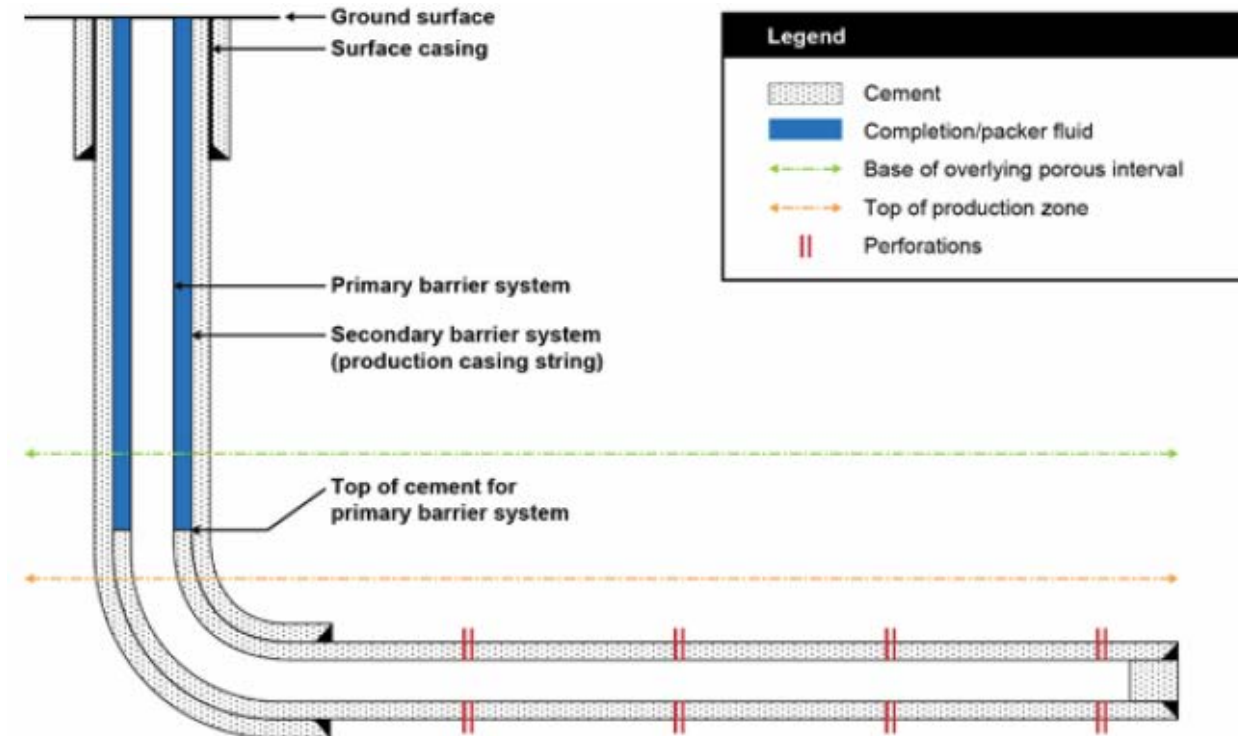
Ground surface
Surface casing

Primary barrier system
Secondary barrier system (production casing string)

Top of cement for primary barrier system

Legend
Cement
Completion/packer fluid
Base of overlying porous interval
Top of production zone
Perforations